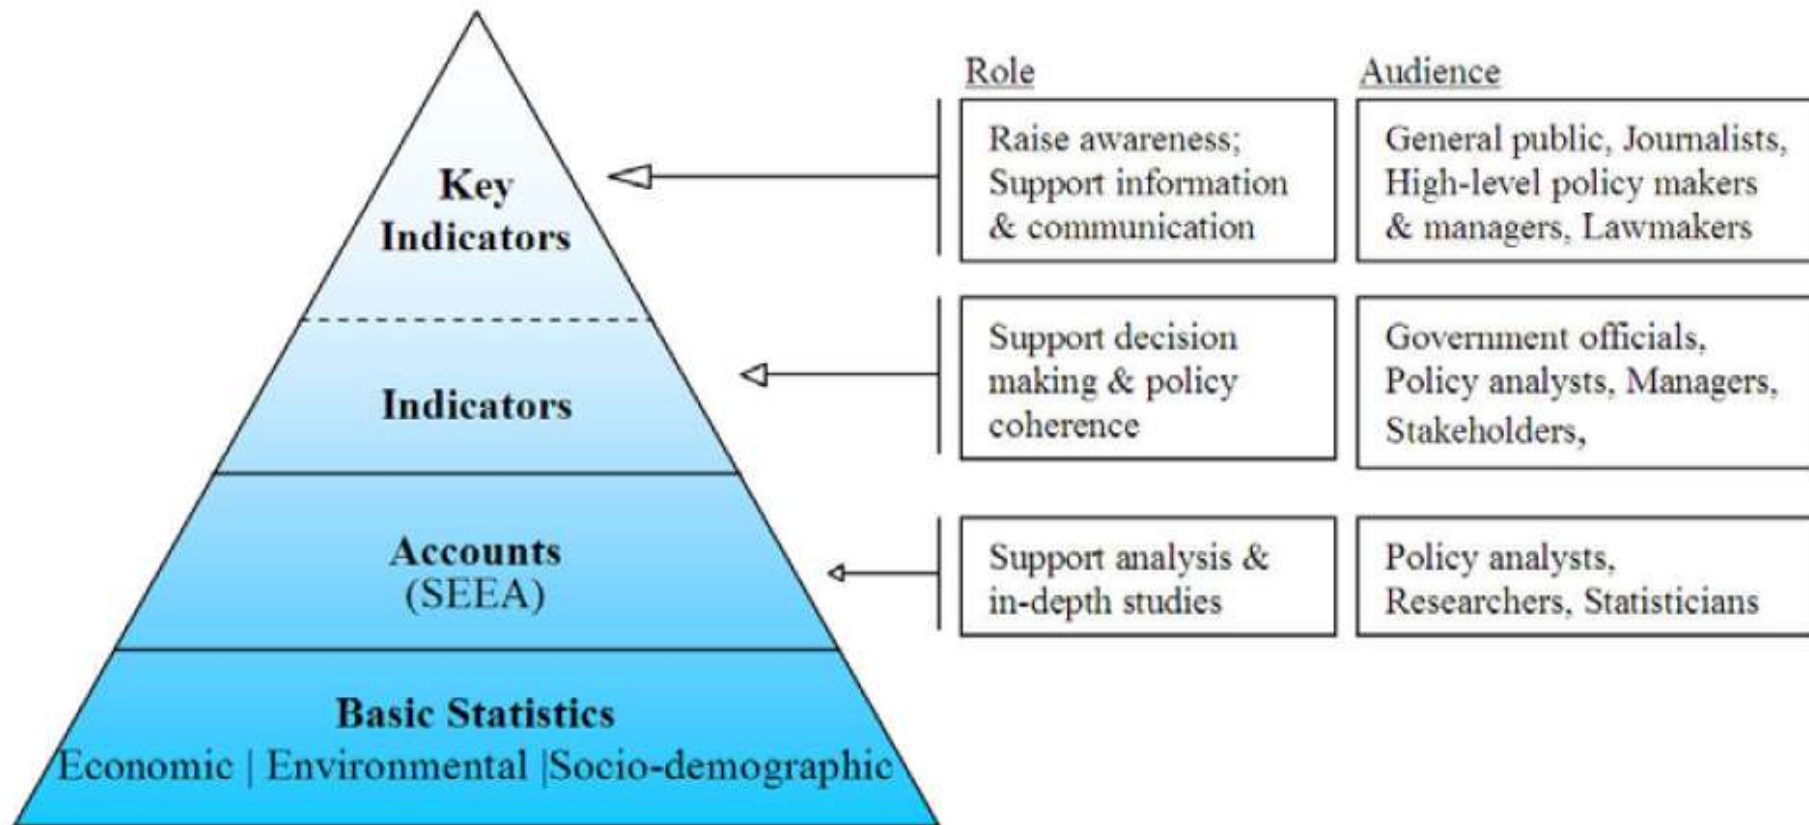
Key Indicators

Indicators

Accounts
(SEEA)

Basic Statistics
Economic | Environmental |Socio-demographic

| Role | Audience |
|---|---|
| Raise awareness; Support information & communication | General public, Journalists, High-level policy makers & managers, Lawmakers |
| Support decision making & policy coherence | Government officials, Policy analysts, Managers, Stakeholders, |
| Support analysis & in-depth studies | Policy analysts, Researchers, Statisticians |